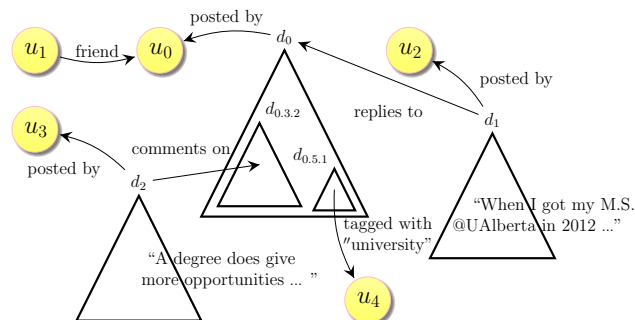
posted by

$u_1$ friend $u_0$

$d_0$

$u_2$

posted by

$d_{0.3.2}$

replies to

$d_1$

$u_3$

comments on

$d_{0.5.1}$

posted by

$d_2$

"When I got my M.S. @UAlberta in 2012 ..."

tagged with "university"

"A degree does give more opportunities ... "

$u_4$